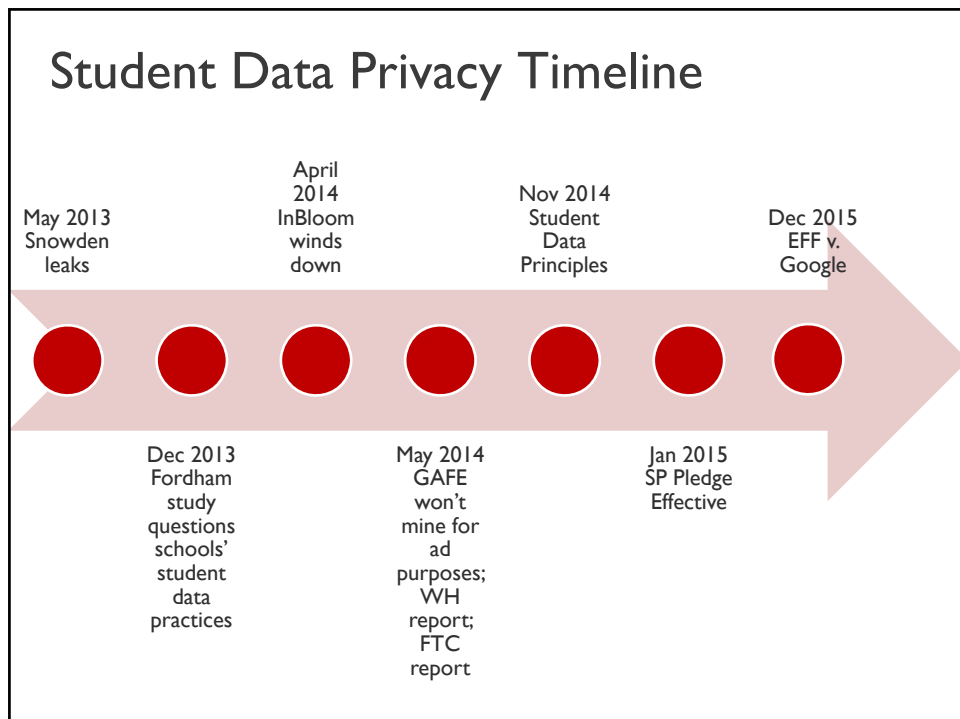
Student Data Privacy Timeline

May 2013 Snowden leaks

April 2014 InBloom winds down

Nov 2014 Student Data Principles

Dec 2015 EFF v. Google

Dec 2013 Fordham study questions schools' student data practices

May 2014 GAFE won't mine for ad purposes; WH report; FTC report

Jan 2015 SP Pledge Effective